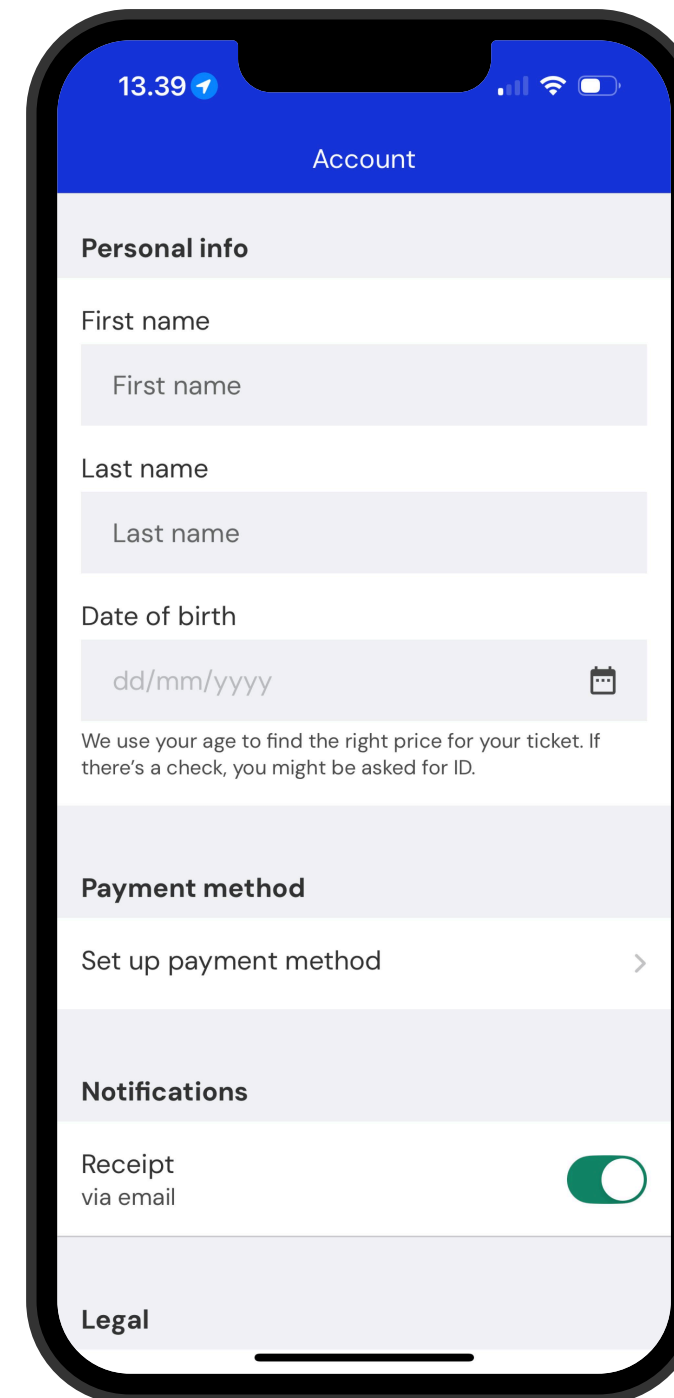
13.39

Account

Personal info

First name

First name

Last name

Last name

Date of birth

dd/mm/yyyy

We use your age to find the right price for your ticket. If there's a check, you might be asked for ID.

Payment method

Set up payment method

Notifications

Receipt
via email

Legal